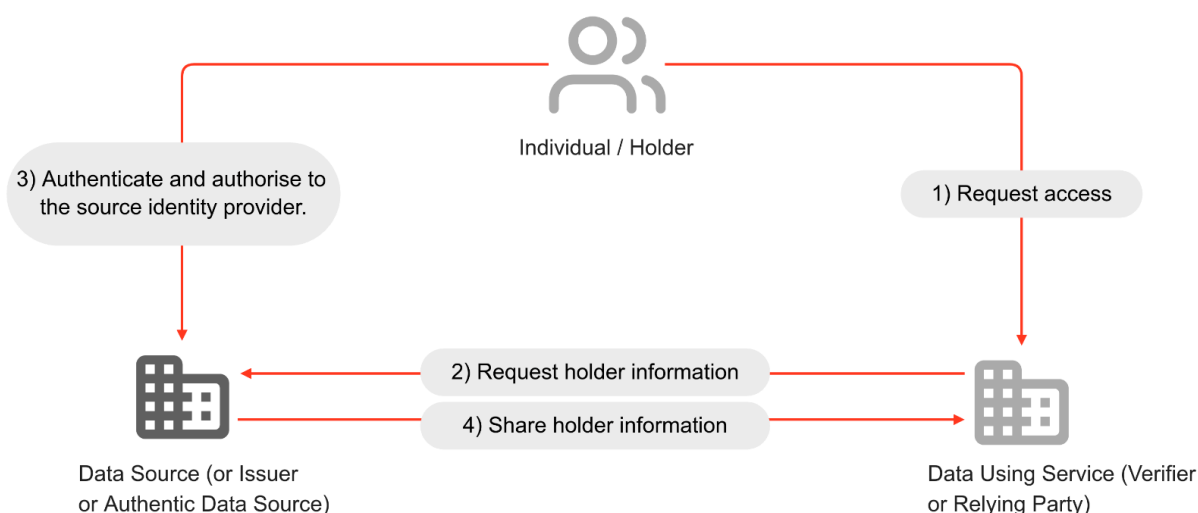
Individual / Holder

3) Authenticate and authorise to the source identity provider.

1) Request access

2) Request holder information

4) Share holder information

Data Source (or Issuer or Authentic Data Source)

Data Using Service (Verifier or Relying Party)